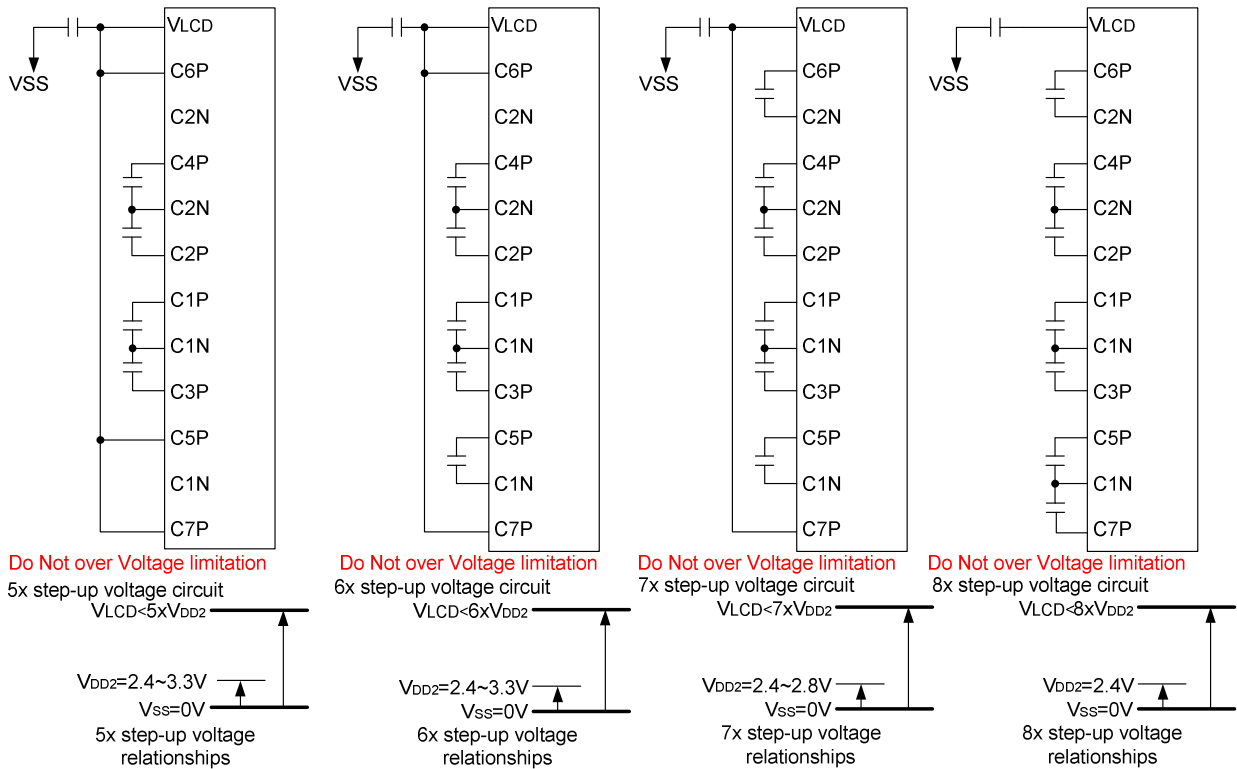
VSS
VLCD
C6P
C2N
C4P
C2N
C2P
C1P
C1N
C3P
C5P
C1N
C7P
Do Not over Voltage limitation
5x step-up voltage circuit
VLCD<5xVDD2
VDD2=2.4~3.3V
VSS=0V
5x step-up voltage relationships

VSS
VLCD
C6P
C2N
C4P
C2N
C2P
C1P
C1N
C3P
C5P
C1N
C7P
Do Not over Voltage limitation
6x step-up voltage circuit
VLCD<6xVDD2
VDD2=2.4~3.3V
VSS=0V
6x step-up voltage relationships

VSS
VLCD
C6P
C2N
C4P
C2N
C2P
C1P
C1N
C3P
C5P
C1N
C7P
Do Not over Voltage limitation
7x step-up voltage circuit
VLCD<7xVDD2
VDD2=2.4~2.8V
VSS=0V
7x step-up voltage relationships

VSS
VLCD
C6P
C2N
C4P
C2N
C2P
C1P
C1N
C3P
C5P
C1N
C7P
Do Not over Voltage limitation
8x step-up voltage circuit
VLCD<8xVDD2
VDD2=2.4V
VSS=0V
8x step-up voltage relationships